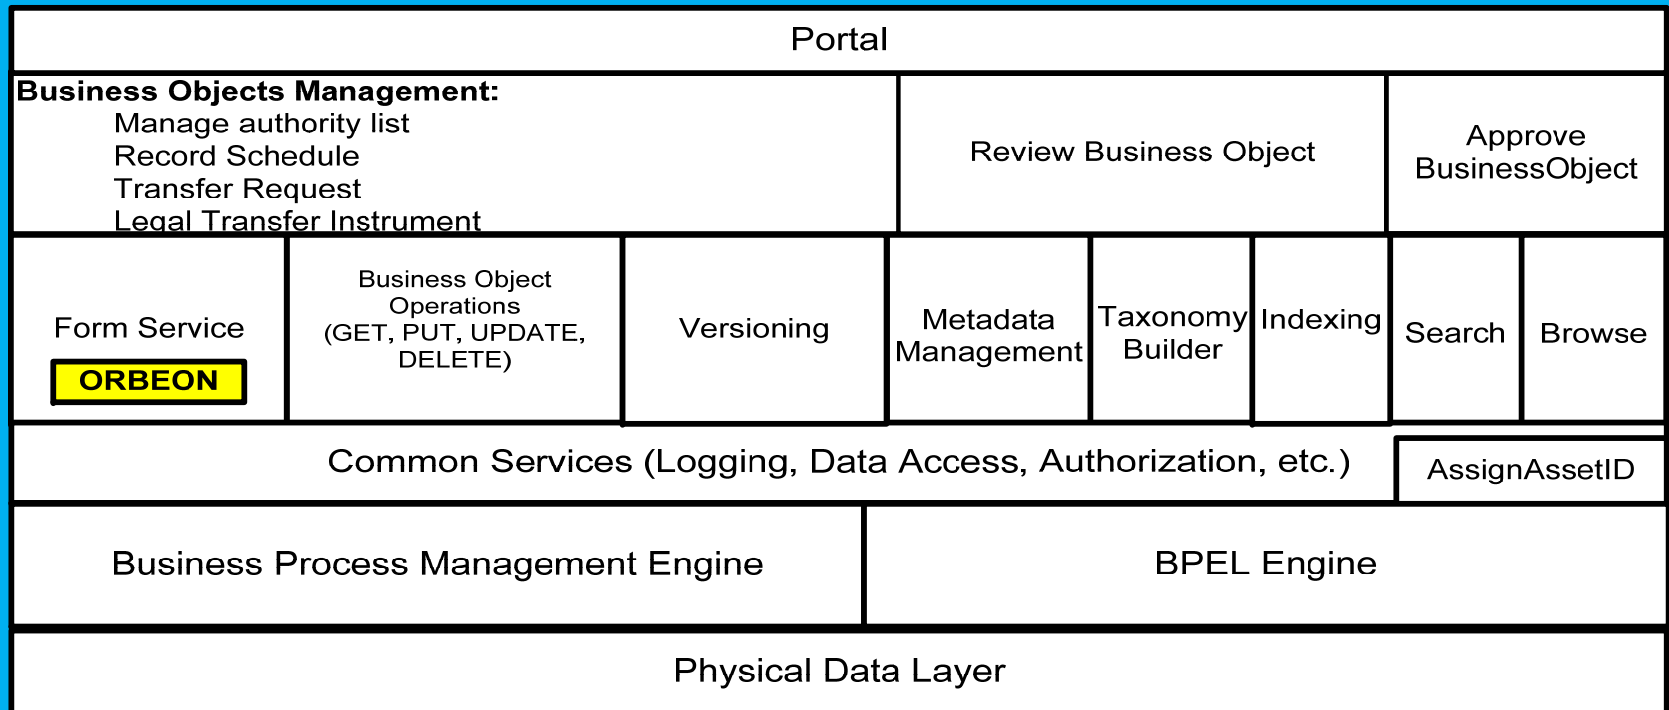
Portal

**Business Objects Management:**
Manage authority list
Record Schedule
Transfer Request
Legal Transfer Instrument

Review Business Object

Approve BusinessObject

Form Service

ORBEON

Business Object Operations (GET, PUT, UPDATE, DELETE)

Versioning

Metadata Management

Taxonomy Builder

Indexing

Search

Browse

Common Services (Logging, Data Access, Authorization, etc.)

AssignAssetID

Business Process Management Engine

BPEL Engine

Physical Data Layer